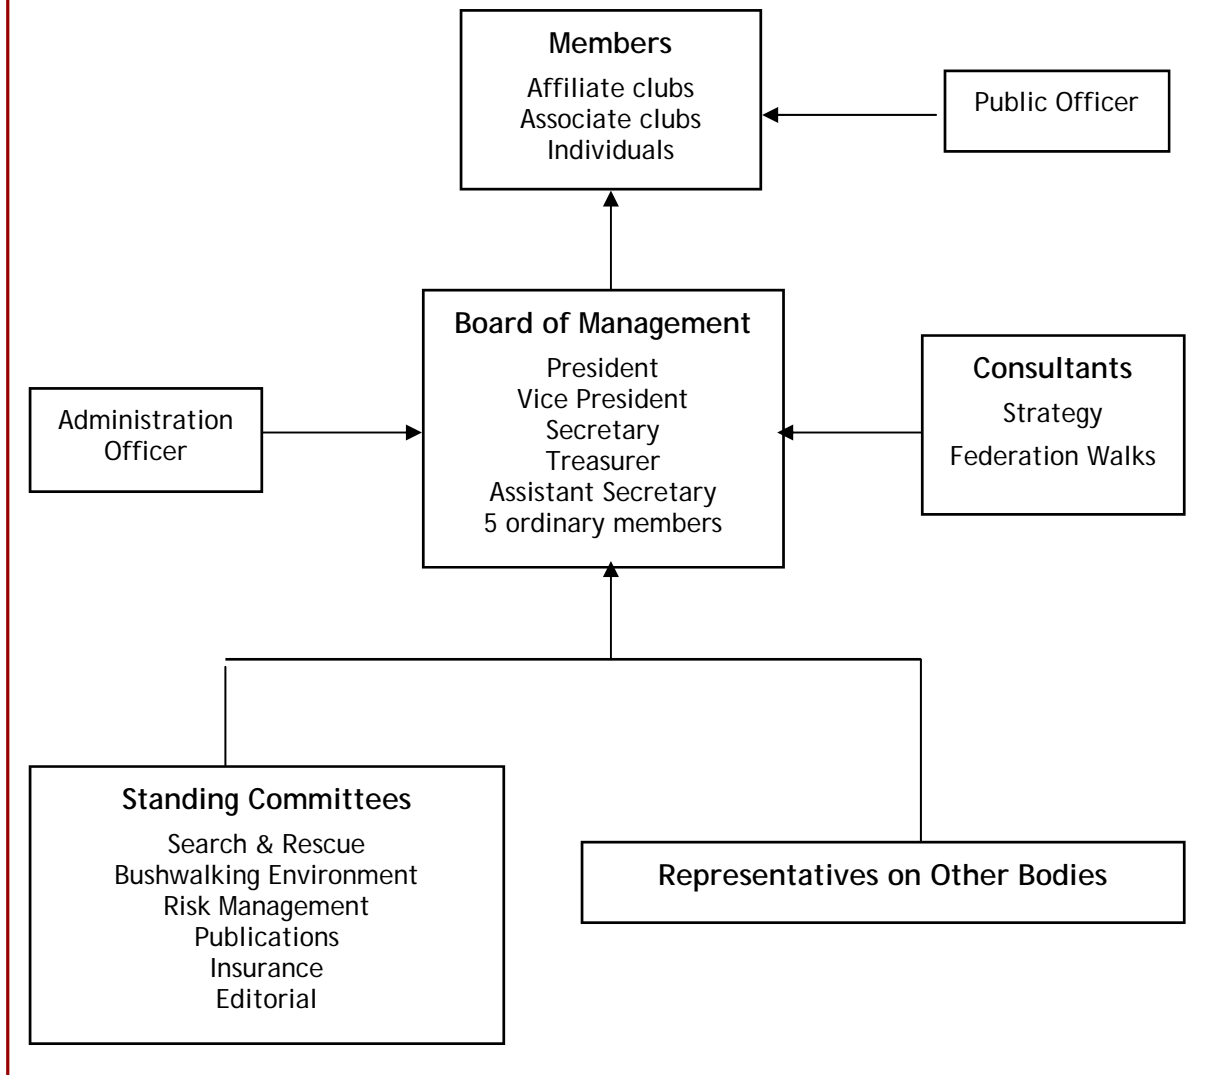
Members
Affiliate clubs
Associate clubs
Individuals

Public Officer

Board of Management
President
Vice President
Secretary
Treasurer
Assistant Secretary
5 ordinary members

Administration Officer

Consultants
Strategy
Federation Walks

Standing Committees
Search & Rescue
Bushwalking Environment
Risk Management
Publications
Insurance
Editorial

Representatives on Other Bodies